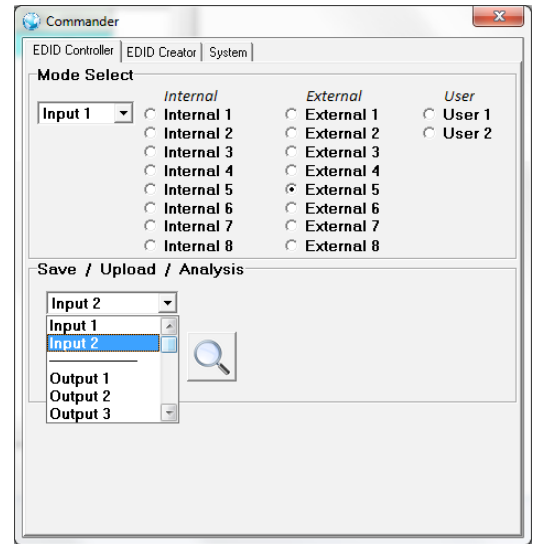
Commander

EDID Controller | EDID Creator | System

Mode Select

Input 1

Internal
Internal 1
Internal 2
Internal 3
Internal 4
Internal 5
Internal 6
Internal 7
Internal 8

External
External 1
External 2
External 3
External 4
External 5
External 6
External 7
External 8

User
User 1
User 2

Save / Upload / Analysis

Input 2

Input 1
Input 2
Output 1
Output 2
Output 3